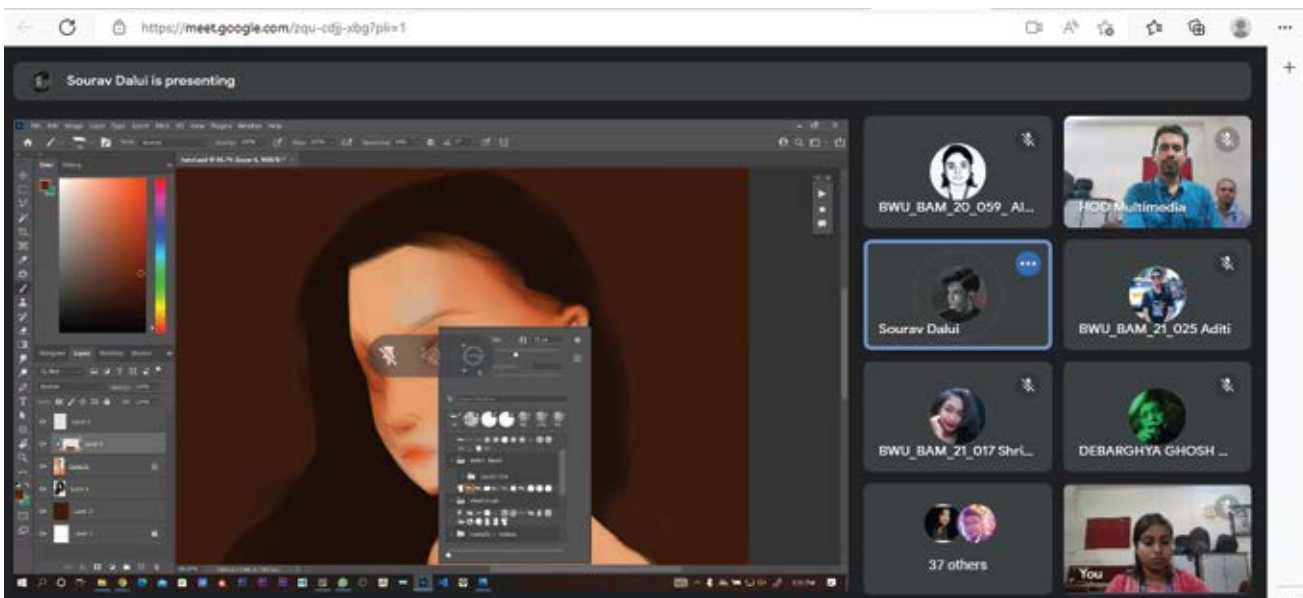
https://meet.google.com/zqu-cdjj-xbg?pli=1

Sourav Dalui is presenting

BWU_BAM_20_059_Al...

HOD Multimedia

Sourav Dalui

BWU_BAM_21_025 Aditi

BWU_BAM_21_017 Shri...

DEBARGHYA GHOSH ...

37 others

You